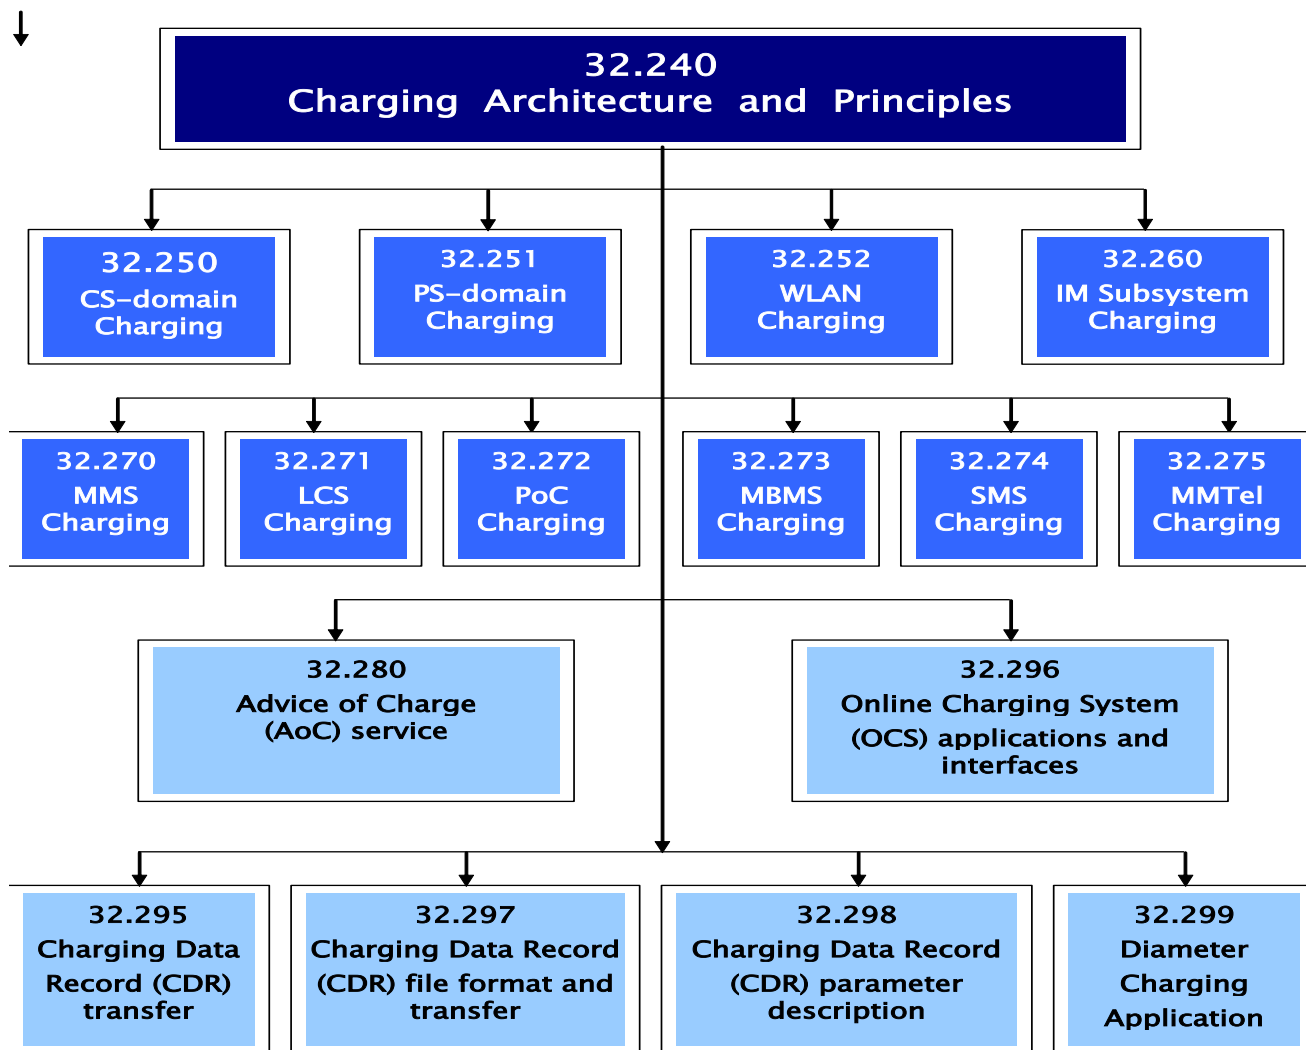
32.240
Charging Architecture and Principles

32.250
CS–domain
Charging

32.251
PS–domain
Charging

32.252
WLAN
Charging

32.260
IM Subsystem
Charging

32.270
MMS
Charging

32.271
LCS
Charging

32.272
PoC
Charging

32.273
MBMS
Charging

32.274
SMS
Charging

32.275
MMTel
Charging

32.280
Advice of Charge
(AoC) service

32.296
Online Charging System
(OCS) applications and
interfaces

32.295
Charging Data
Record (CDR)
transfer

32.297
Charging Data Record
(CDR) file format and
transfer

32.298
Charging Data Record
(CDR) parameter
description

32.299
Diameter
Charging
Application